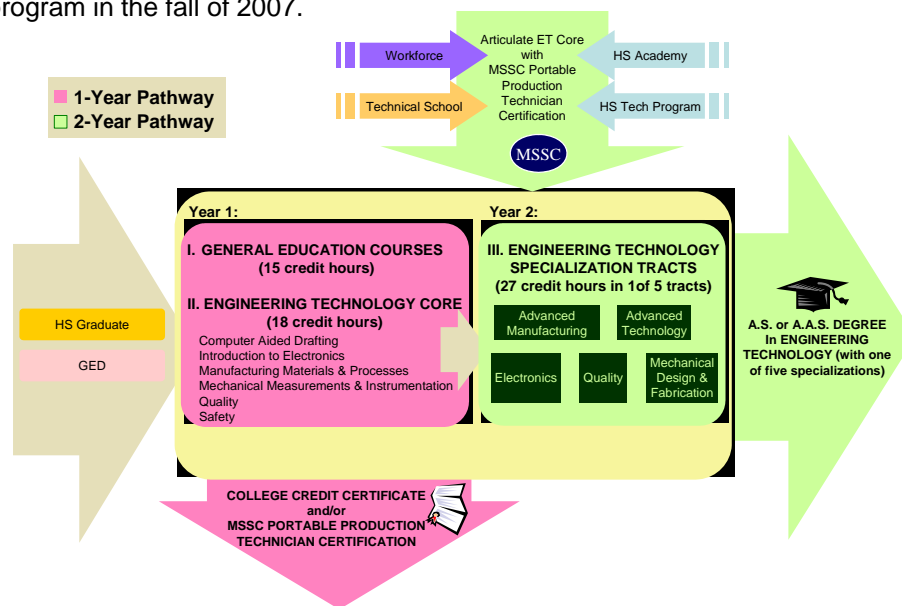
rogram in the fall of 2007.

Workforce

Articulate ET Core with MSSC Portable Production Technician Certification

HS Academy

Technical School

HS Tech Program

MSSC

1-Year Pathway
2-Year Pathway

Year 1:

I. GENERAL EDUCATION COURSES
(15 credit hours)

II. ENGINEERING TECHNOLOGY CORE
(18 credit hours)
Computer Aided Drafting
Introduction to Electronics
Manufacturing Materials & Processes
Mechanical Measurements & Instrumentation
Quality
Safety

Year 2:

III. ENGINEERING TECHNOLOGY SPECIALIZATION TRACTS
(27 credit hours in 1of 5 tracts)

Advanced Manufacturing

Advanced Technology

Electronics

Quality

Mechanical Design & Fabrication

HS Graduate

GED

A.S. or A.A.S. DEGREE In ENGINEERING TECHNOLOGY (with one of five specializations)

COLLEGE CREDIT CERTIFICATE and/or MSSC PORTABLE PRODUCTION TECHNICIAN CERTIFICATION